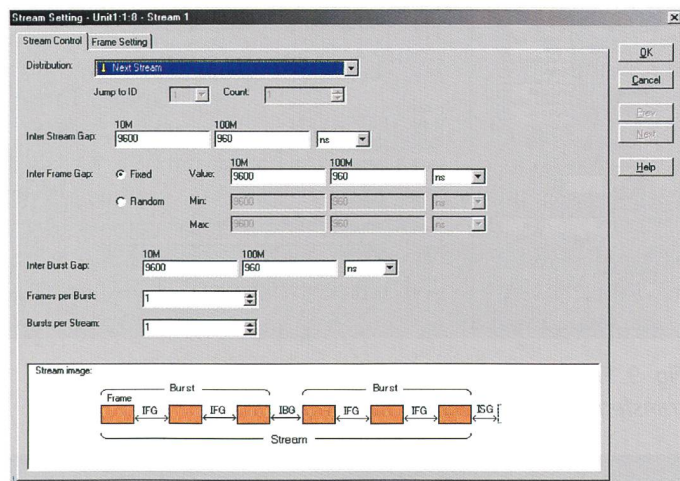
Stream Setting - Unit1:1:8 - Stream 1

Stream Control | Frame Setting

OK
Cancel
Prev
Next
Help

Distribution: Next Stream

Jump to ID 1 Count: 1

Inter Stream Gap: 10M 9600 100M 960 ns

Inter Frame Gap: Fixed Value: 10M 9600 100M 960 ns

Random Min: 9600 960 ns

Max: 9600 960 ns

Inter Burst Gap: 10M 9600 100M 960 ns

Frames per Burst: 1

Bursts per Stream: 1

Stream image:

Frame

Burst

IFG

IFG

IBG

Burst

IFG

IFG

ISG

Stream